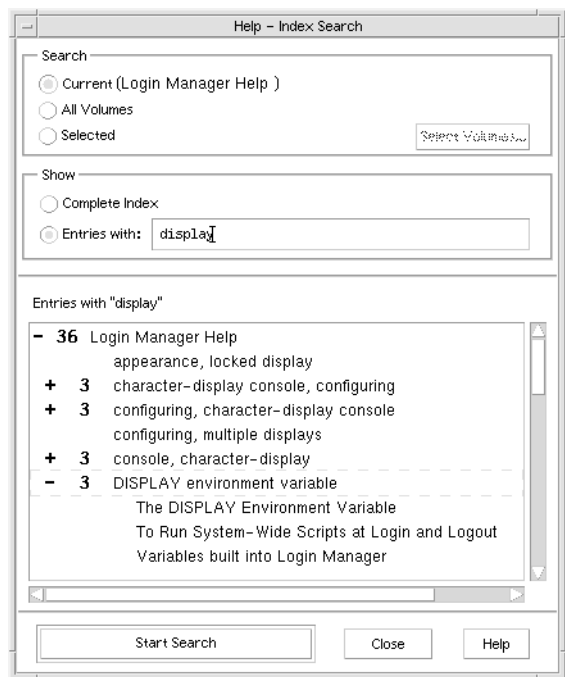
Help – Index Search

Search

Current (Login Manager Help )

All Volumes

Selected

Select Volumes...

Show

Complete Index

Entries with: display

Entries with "display"

| | | |
|---|---|---|
| – | 36 | Login Manager Help |
| | | appearance, locked display |
| + | 3 | character-display console, configuring |
| + | 3 | configuring, character-display console |
| | | configuring, multiple displays |
| + | 3 | console, character-display |
| – | 3 | DISPLAY environment variable |
| | | The DISPLAY Environment Variable |
| | | To Run System-Wide Scripts at Login and Logout |
| | | Variables built into Login Manager |

Start Search

Close

Help